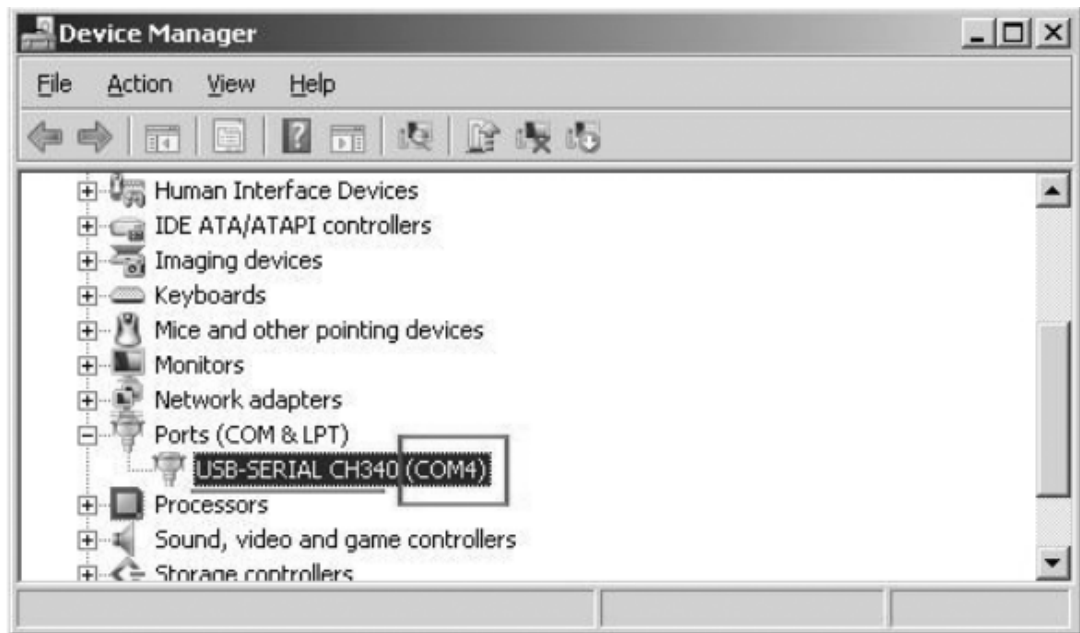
Device Manager

File Action View Help

Human Interface Devices
IDE ATA/ATAPI controllers
Imaging devices
Keyboards
Mice and other pointing devices
Monitors
Network adapters
Ports (COM & LPT)
USB-SERIAL CH340 (COM4)
Processors
Sound, video and game controllers
Storage controllers